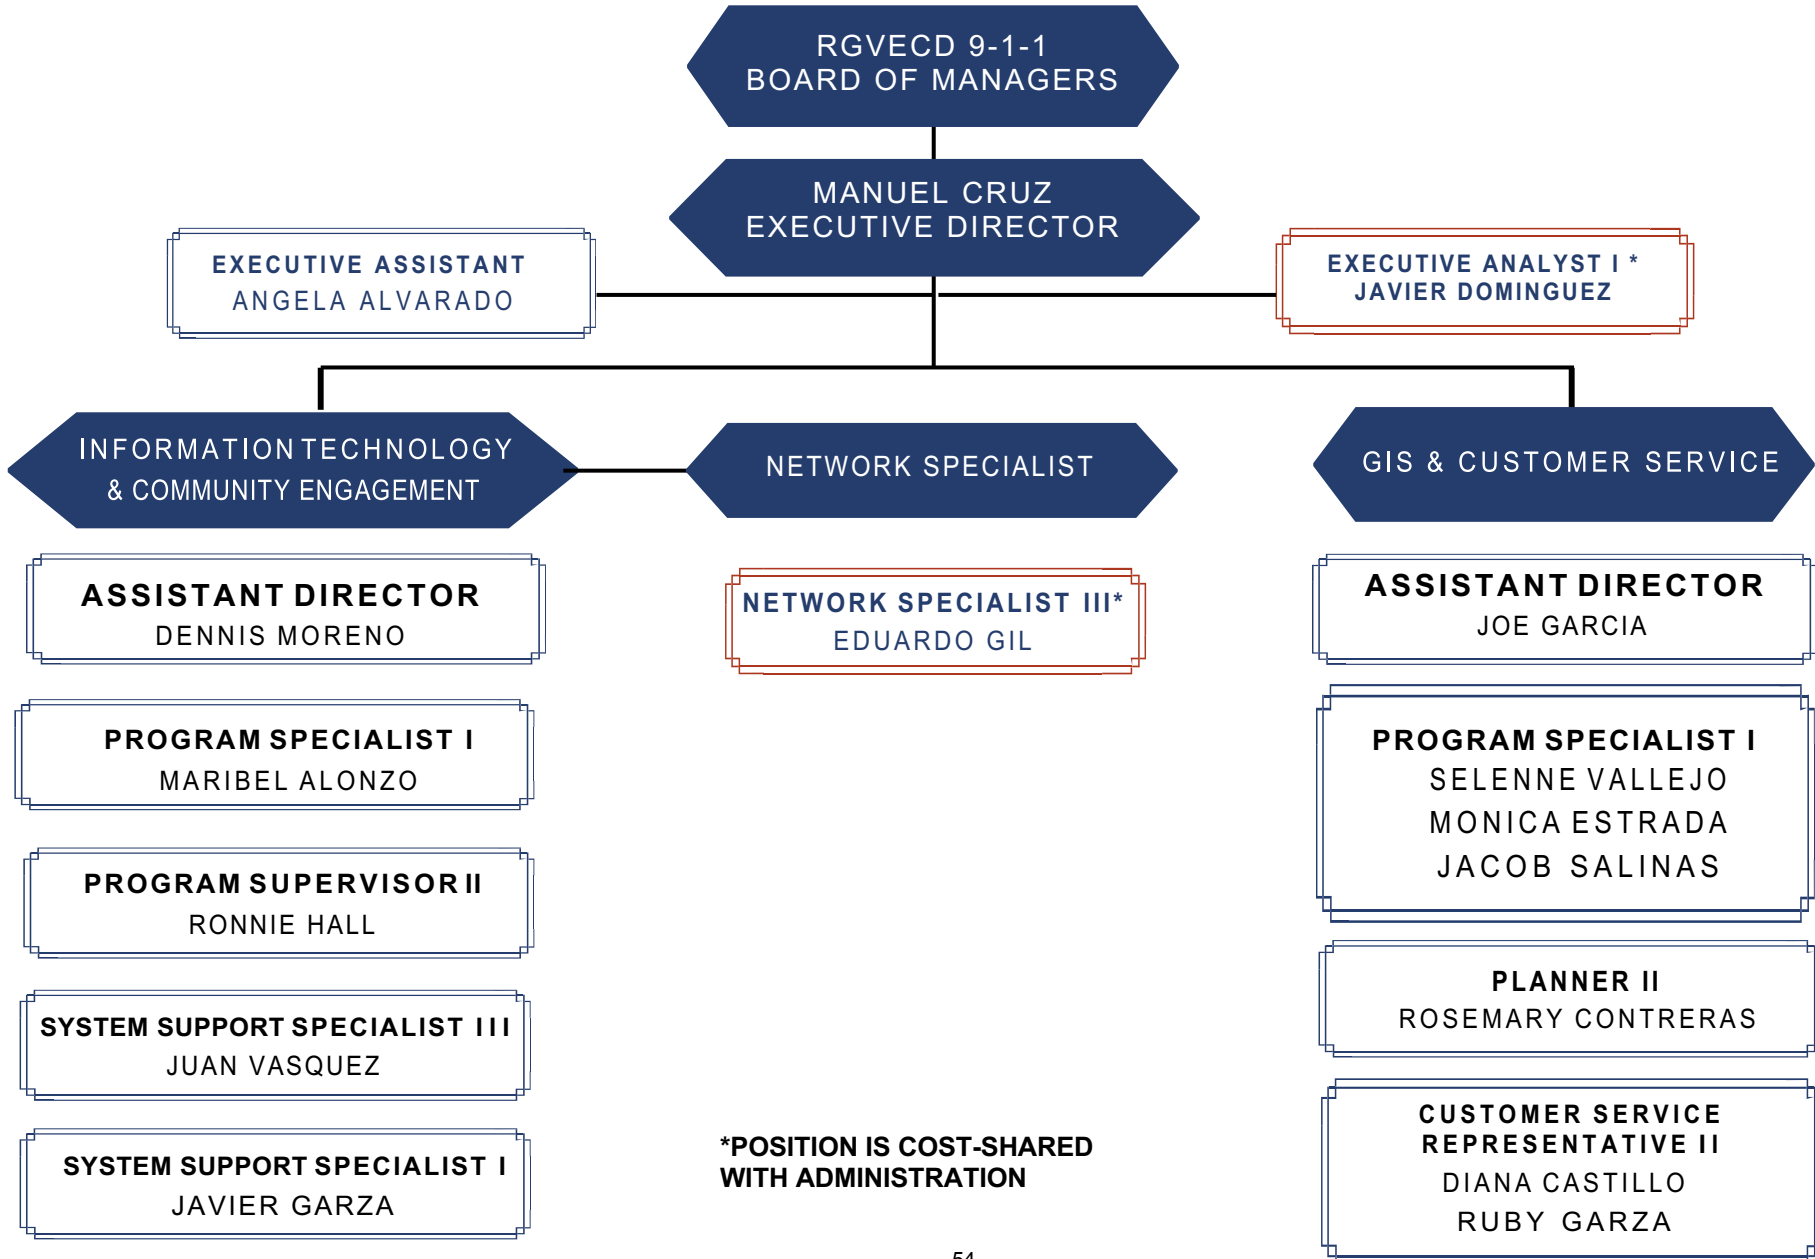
RGVECD 9-1-1
BOARD OF MANAGERS

MANUEL CRUZ
EXECUTIVE DIRECTOR

EXECUTIVE ASSISTANT
ANGELA ALVARADO

EXECUTIVE ANALYST I *
JAVIER DOMINGUEZ

INFORMATION TECHNOLOGY
& COMMUNITY ENGAGEMENT

ASSISTANT DIRECTOR
DENNIS MORENO

PROGRAM SPECIALIST I
MARIBEL ALONZO

PROGRAM SUPERVISOR II
RONNIE HALL

SYSTEM SUPPORT SPECIALIST III
JUAN VASQUEZ

SYSTEM SUPPORT SPECIALIST I
JAVIER GARZA

NETWORK SPECIALIST

NETWORK SPECIALIST III*
EDUARDO GIL

*POSITION IS COST-SHARED WITH ADMINISTRATION

GIS & CUSTOMER SERVICE

ASSISTANT DIRECTOR
JOE GARCIA

PROGRAM SPECIALIST I
SELENNE VALLEJO
MONICA ESTRADA
JACOB SALINAS

PLANNER II
ROSEMARY CONTRERAS

CUSTOMER SERVICE REPRESENTATIVE II
DIANA CASTILLO
RUBY GARZA

54